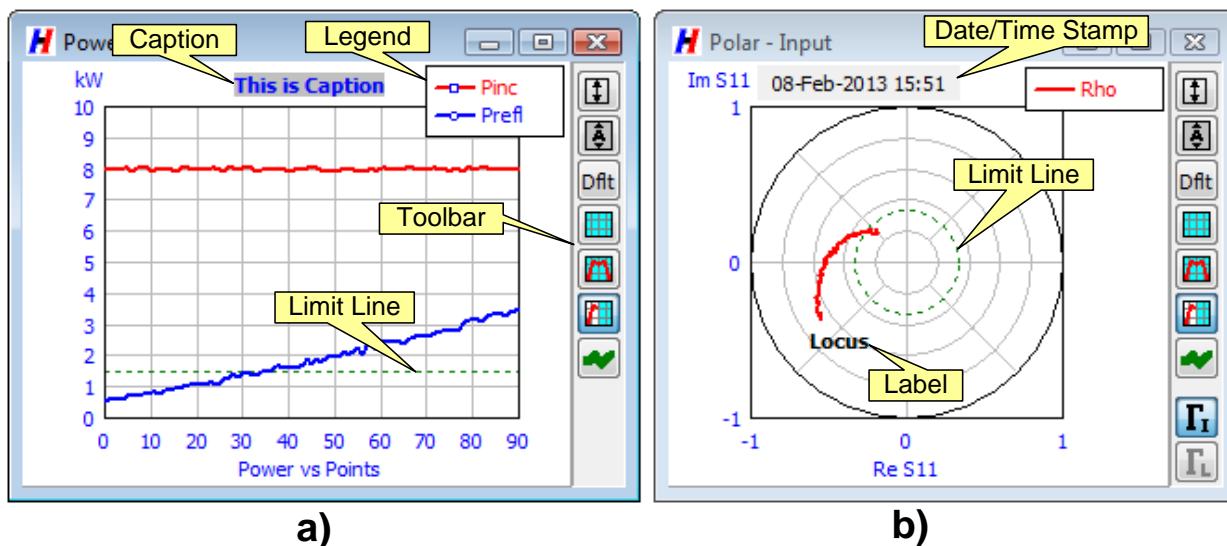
Powe

Caption

Legend

kW

This is Caption

Pinc

Prefl

10
9
8
7
6
5
4
3
2
1
0

Toolbar

Limit Line

0 10 20 30 40 50 60 70 80 90

Power vs Points

Dflt

a)

Polar - Input

Date/Time Stamp

Im S11

08-Feb-2013 15:51

Rho

1

0

-1

Limit Line

Locus

Label

-1 0 1

Re S11

Dflt

$\Gamma_I$

$\Gamma_L$

b)